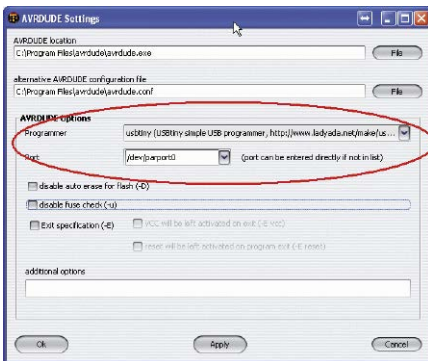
AVRDUDE Settings

AVRDUDE location
C:\Program Files\avrdude\avrdude.exe
File

alternative AVRDUDE configuration file
C:\Program Files\avrdude\avrdude.conf
File

AVRDUDE options
Programmer
usbtiny (USBtiny simple USB programmer, http://www.ladyada.net/make/us...
Port
/dev/parport0
(port can be entered directly if not in list)

disable auto erase for flash (-D)
disable fuse check (-u)
Exit specification (-E)
VCC will be left activated on exit (-E vcc)
reset will be left activated on program exit (-E reset)

additional options

Ok
Apply
Cancel